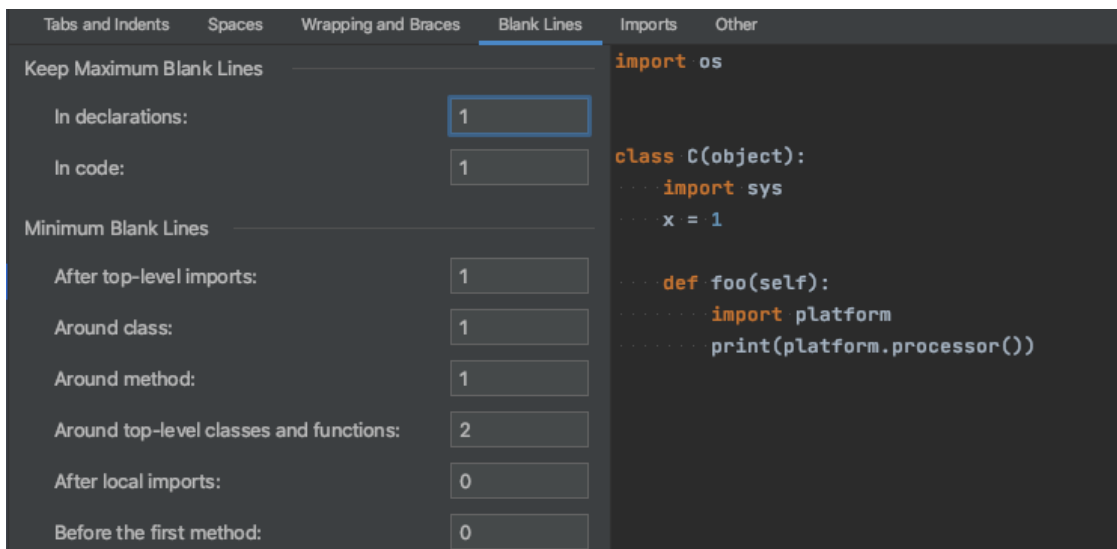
Tabs and Indents Spaces Wrapping and Braces Blank Lines Imports Other

Keep Maximum Blank Lines

In declarations: 1

In code: 1

Minimum Blank Lines

After top-level imports: 1

Around class: 1

Around method: 1

Around top-level classes and functions: 2

After local imports: 0

Before the first method: 0

import os


class C(object):
    import sys
    x = 1

    def foo(self):
        import platform
        print(platform.processor())